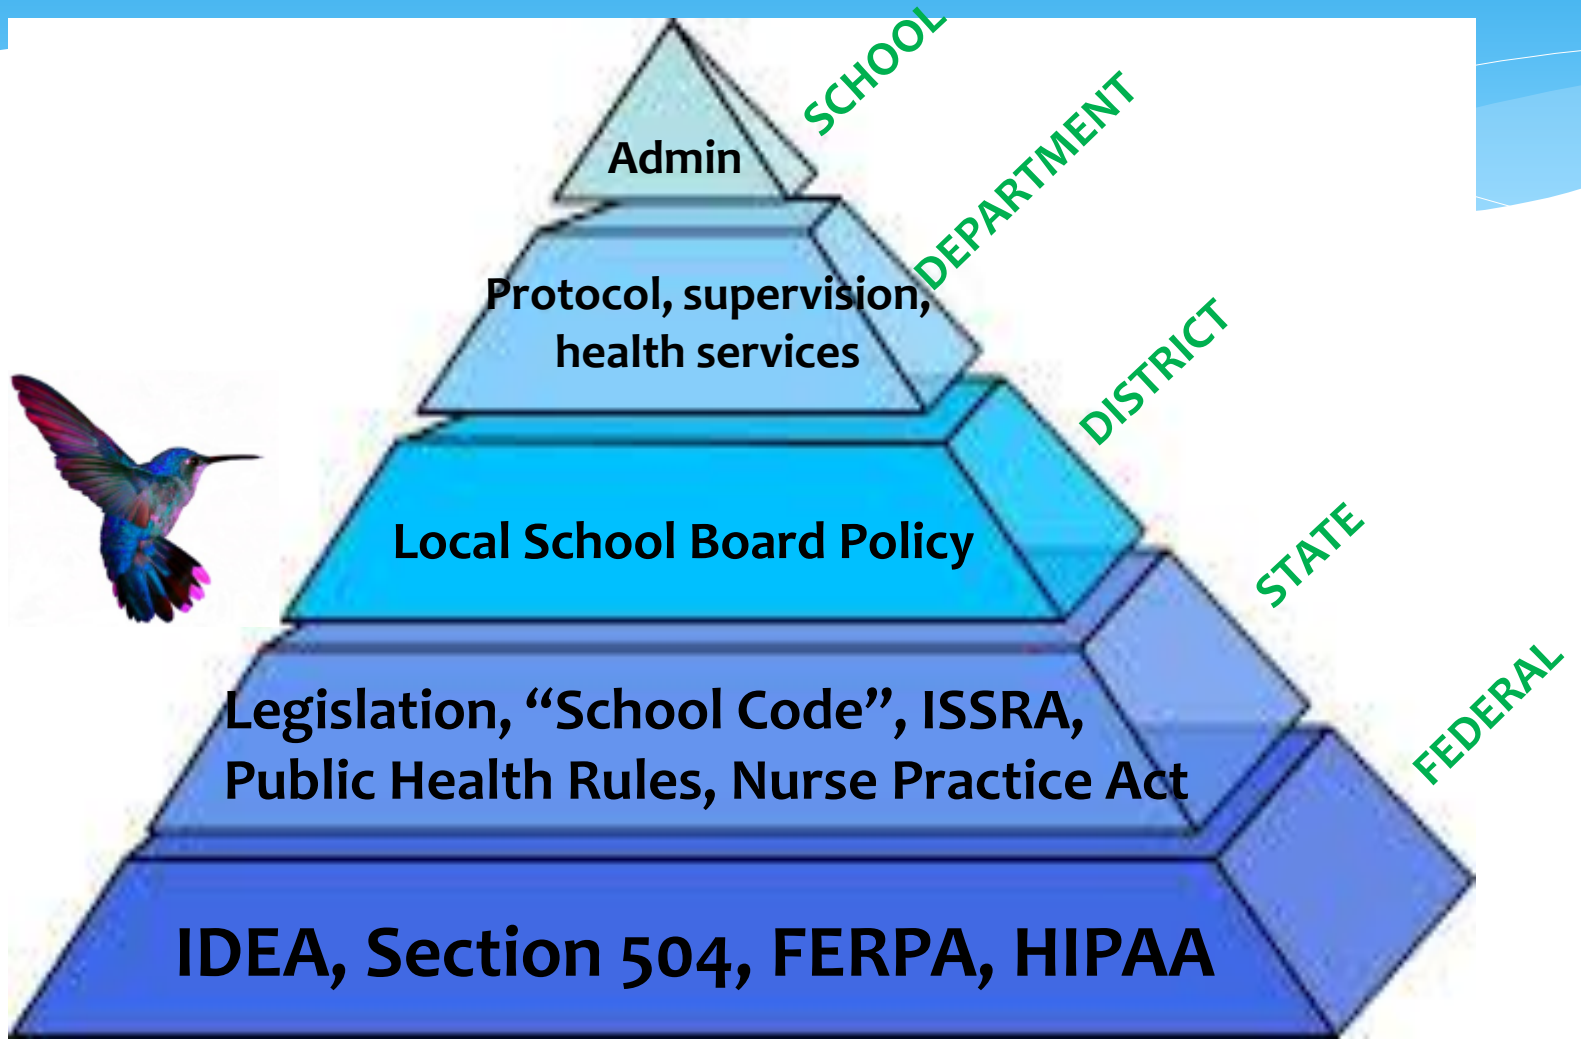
Admin

SCHOOL

Protocol, supervision, health services

DEPARTMENT

Local School Board Policy

DISTRICT

Legislation, “School Code”, ISSRA, Public Health Rules, Nurse Practice Act

STATE

IDEA, Section 504, FERPA, HIPAA

FEDERAL